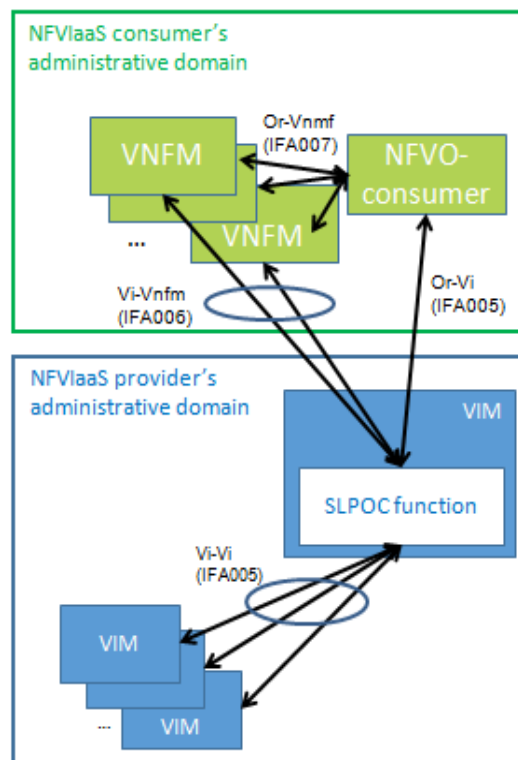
NFVIaaS consumer's administrative domain

Or-Vnmf (IFA007)

VNFM

NFVO-consumer

...

VNFM

Vi-Vnfm (IFA006)

Or-Vi (IFA005)

NFVIaaS provider's administrative domain

VIM

SLPOC function

Vi-Vi (IFA005)

VIM

...

VIM